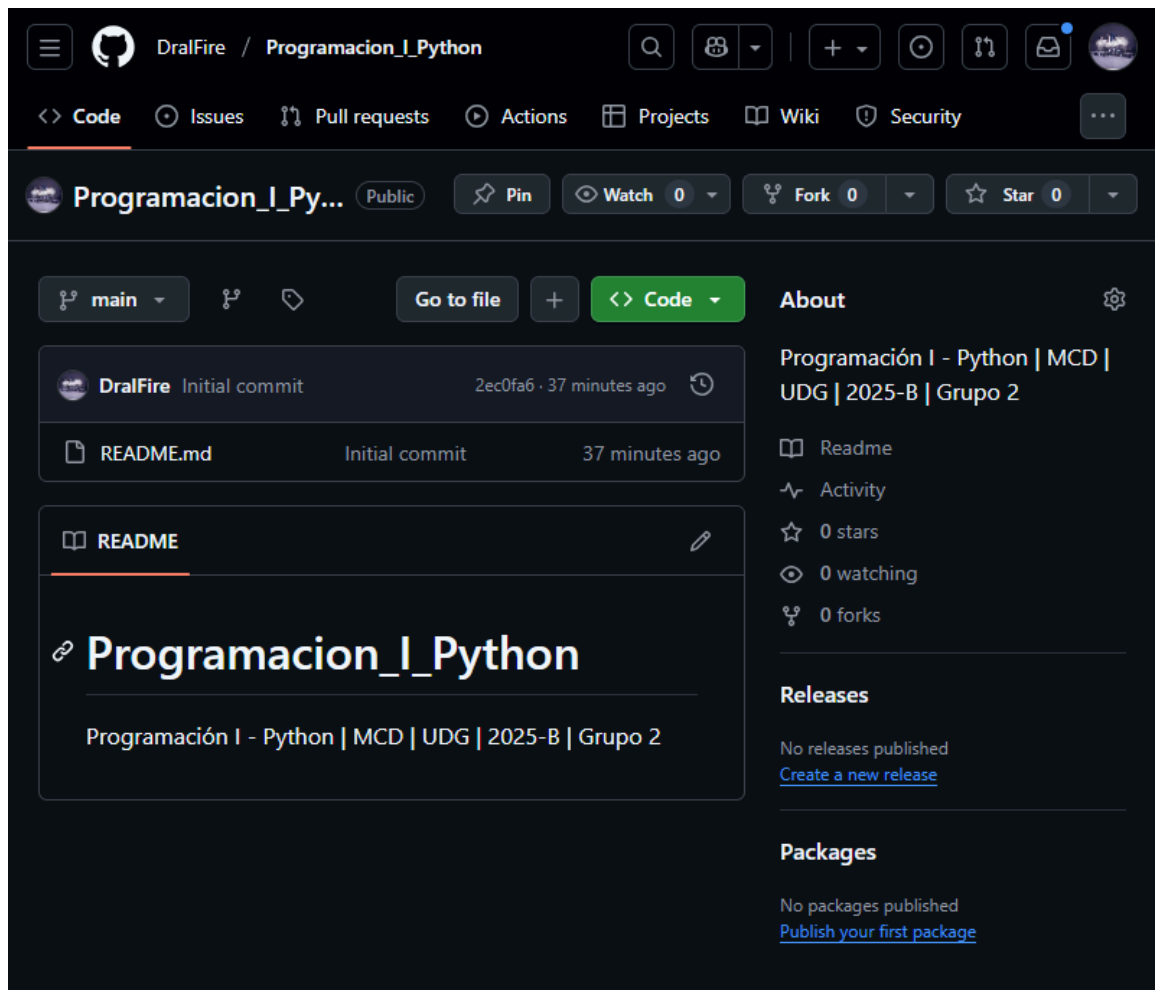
DralFire / Programacion_I_Python

Code Issues Pull requests Actions Projects Wiki Security

Programacion_I_Py... Public

Pin Watch 0 Fork 0 Star 0

main

Go to file + Code

DralFire Initial commit 2ec0fa6 · 37 minutes ago

README.md Initial commit 37 minutes ago

README

Programacion_I_Python

Programación I - Python | MCD | UDG | 2025-B | Grupo 2

About

Programación I - Python | MCD | UDG | 2025-B | Grupo 2

Readme

Activity

0 stars

0 watching

0 forks

Releases

No releases published

Create a new release

Packages

No packages published

Publish your first package